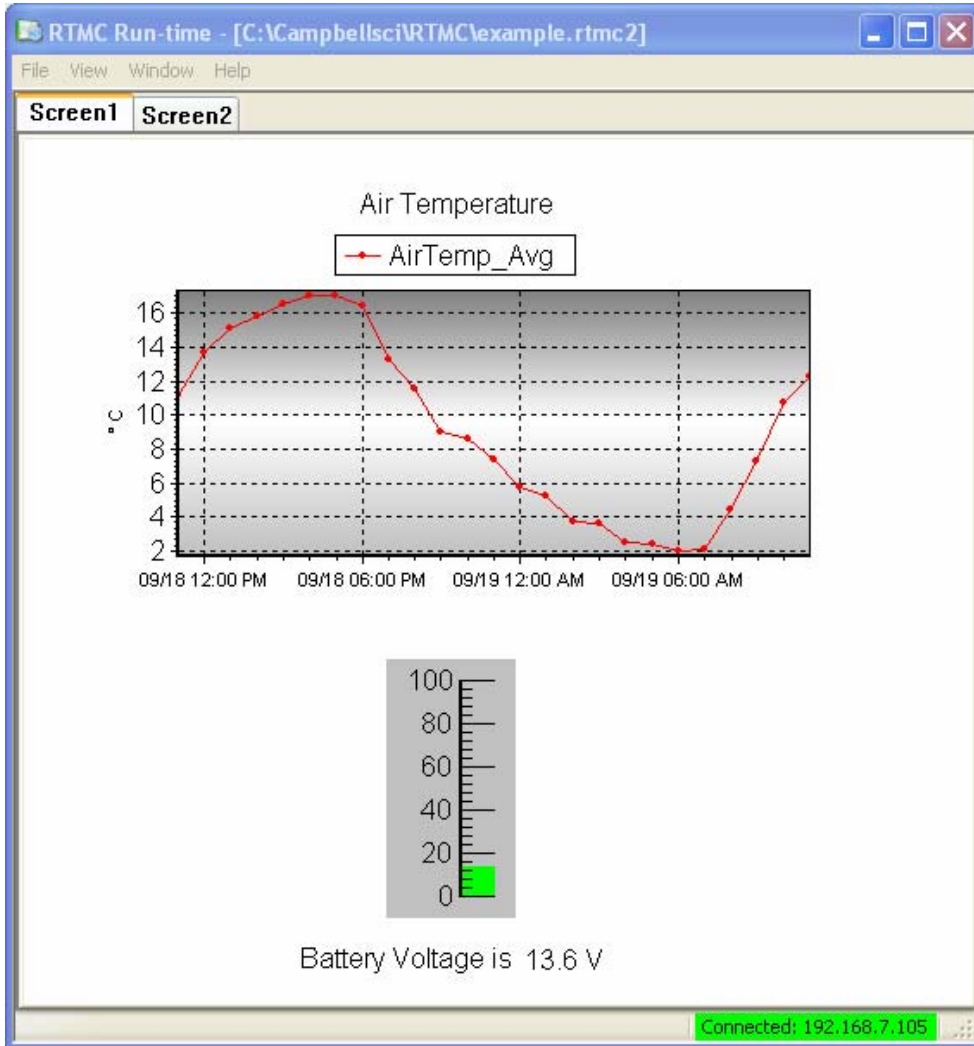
RTMC Run-time - [C:\Campbellsci\RTMC\example.rtmc2]

File View Window Help

Screen1 Screen2

Air Temperature

AirTemp_Avg

°C

16
14
12
10
8
6
4
2

09/18 12:00 PM 09/18 06:00 PM 09/19 12:00 AM 09/19 06:00 AM

100
80
60
40
20
0

Battery Voltage is 13.6 V

Connected: 192.168.7.105